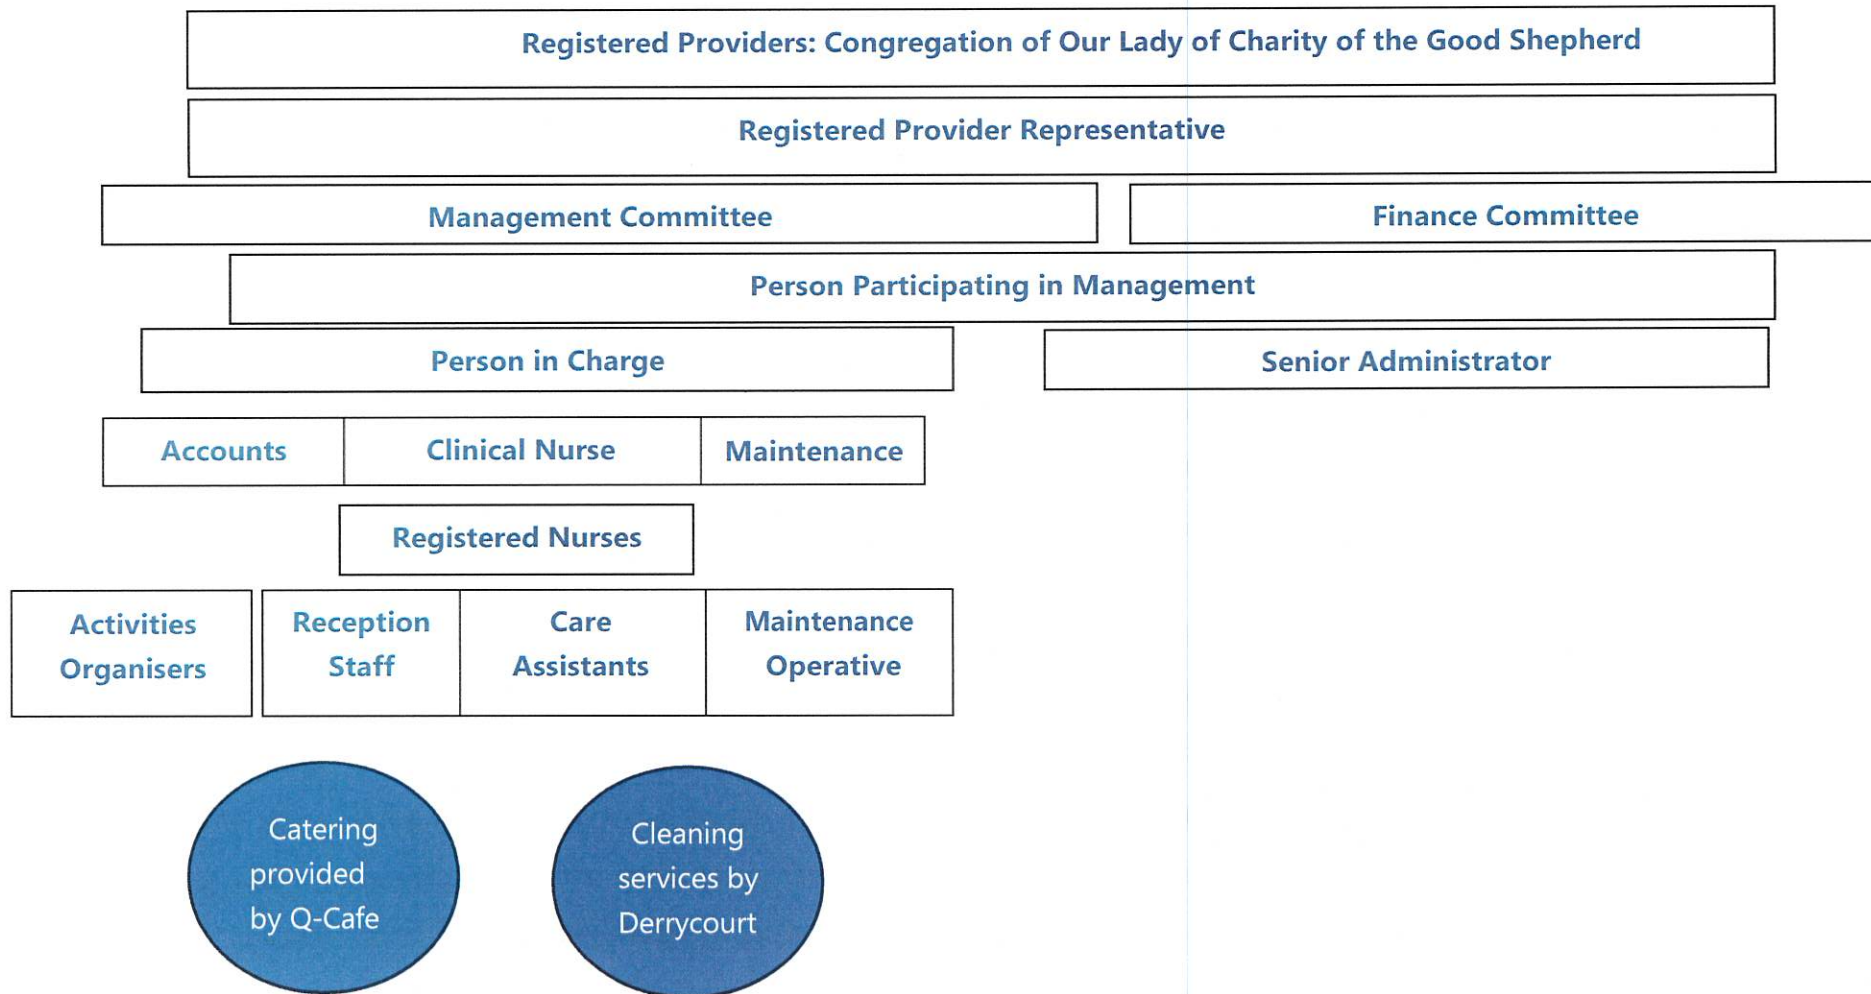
Registered Providers: Congregation of Our Lady of Charity of the Good Shepherd

Registered Provider Representative

Management Committee

Finance Committee

Person Participating in Management

Person in Charge

Senior Administrator

Accounts

Clinical Nurse

Maintenance

Registered Nurses

Activities Organisers

Reception Staff

Care Assistants

Maintenance Operative

Catering provided by Q-Cafe

Cleaning services by Derrycourt